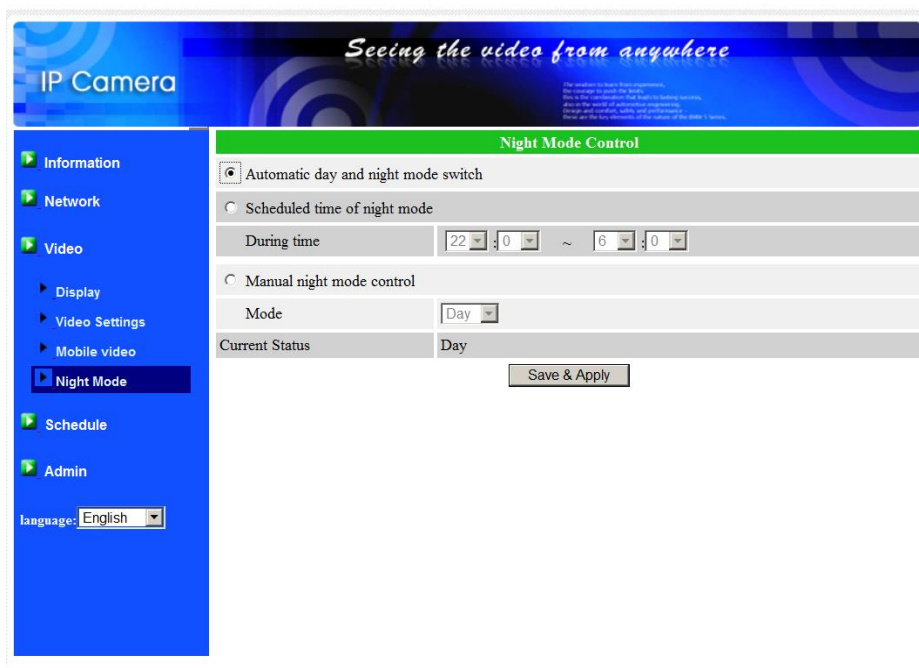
IP Camera

Seeing the video from anywhere

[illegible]

Information

Network

Video

Display

Video Settings

Mobile video

Night Mode

Schedule

Admin

language: English

Night Mode Control

Automatic day and night mode switch

Scheduled time of night mode

| During time | 22 : 0 ~ 6 : 0 |
|---|---|

Manual night mode control

| Mode | Day |
|---|---|
| Current Status | Day |

Save & Apply